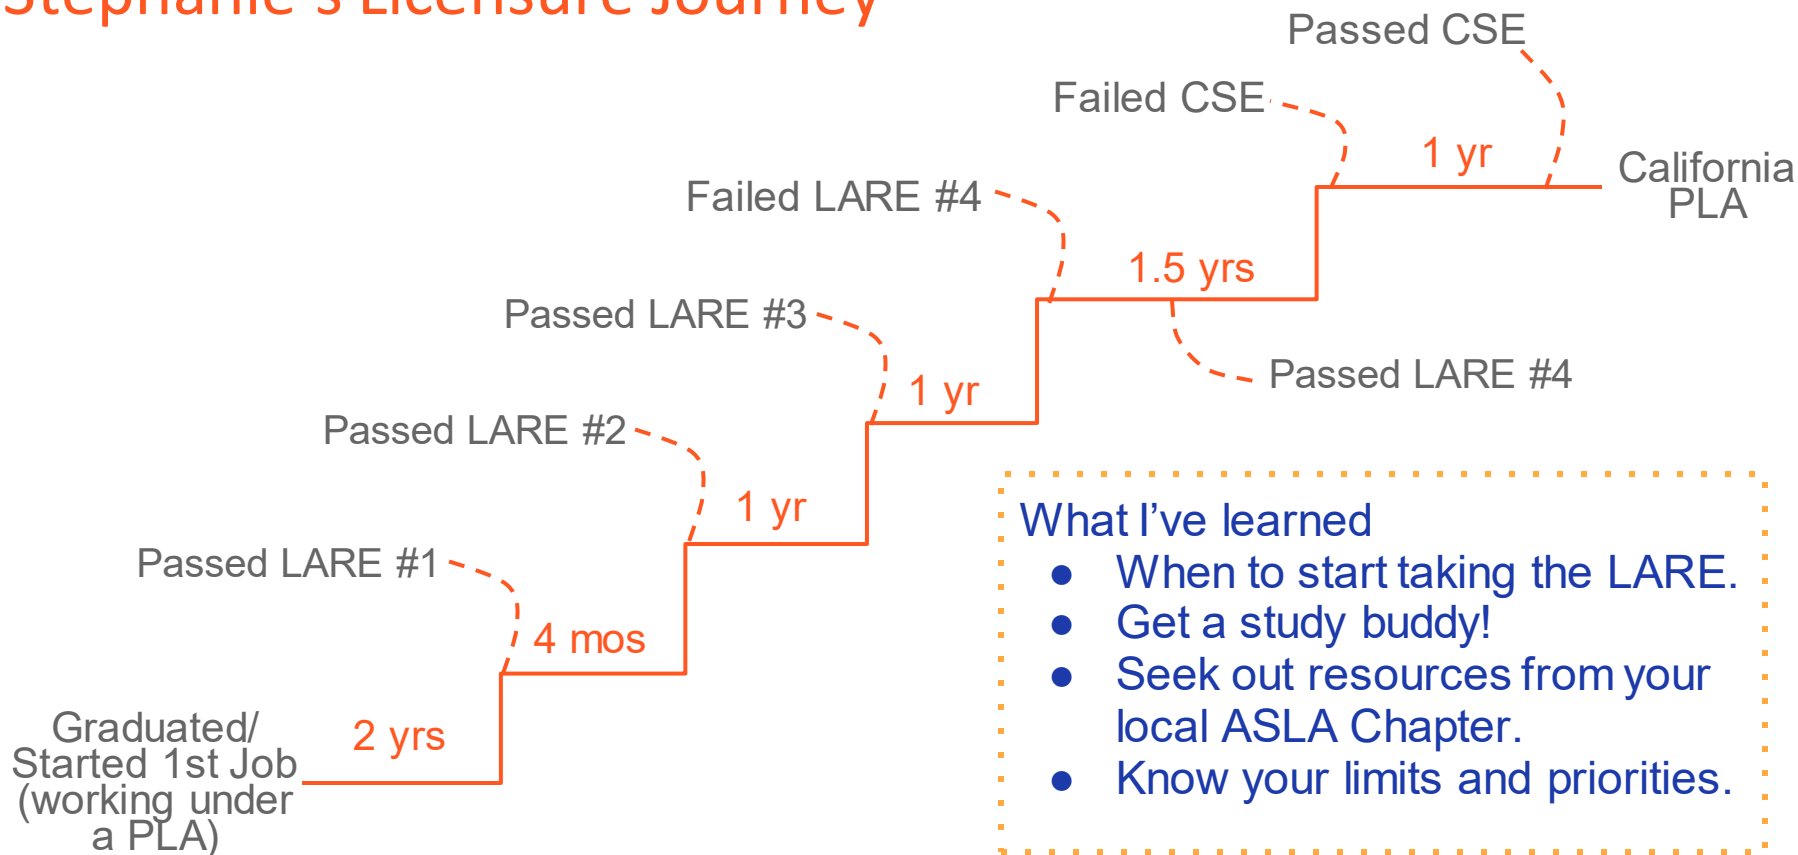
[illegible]

Passed CSE

Failed CSE

1 yr

California PLA

Failed LARE #4

1.5 yrs

Passed LARE #3

Passed LARE #4

1 yr

Passed LARE #2

1 yr

Passed LARE #1

4 mos

Graduated/ Started 1st Job (working under a PLA)

2 yrs

What I've learned
- When to start taking the LARE.
- Get a study buddy!
- Seek out resources from your local ASLA Chapter.
- Know your limits and priorities.